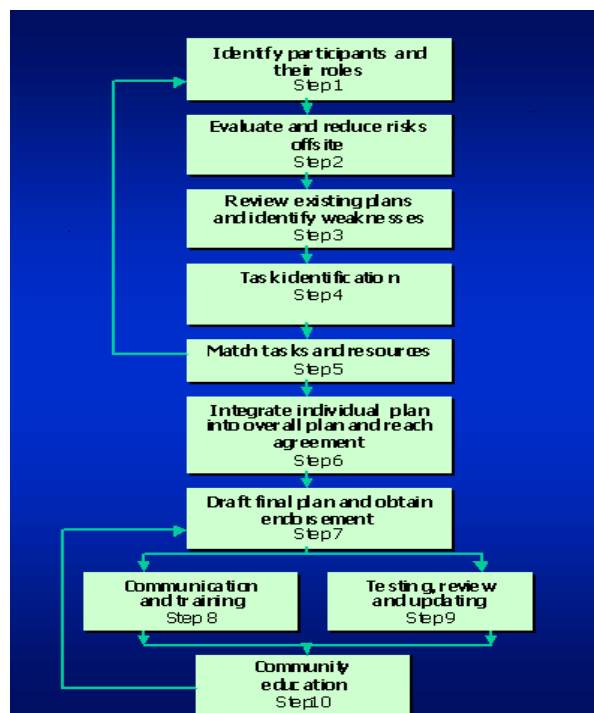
Identify participants and their roles
Step1

Evaluate and reduce risks offsite
Step2

Review existing plans and identify weaknesses
Step3

Task identification
Step4

Match tasks and resources
Step5

Integrate individual plan into overall plan and reach agreement
Step6

Draft final plan and obtain endorsement
Step7

Communication and training
Step 8

Testing, review and updating
Step9

Community education
Step10